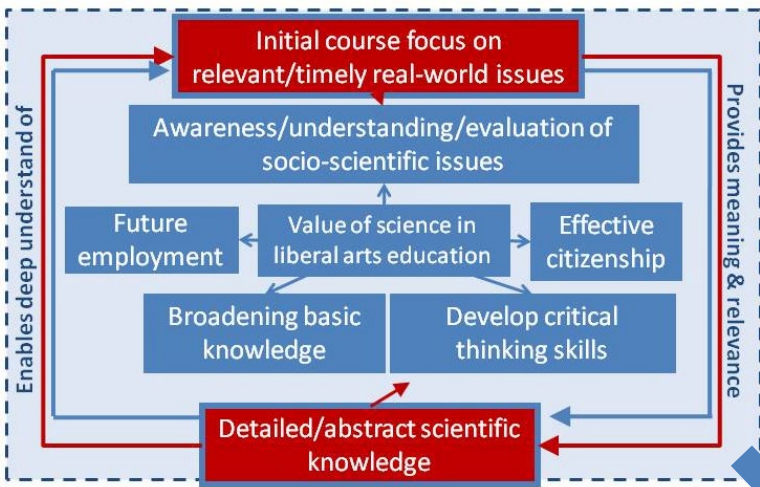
Initial course focus on relevant/timely real-world issues

Enables deep understand of

Provides meaning & relevance

Awareness/understanding/evaluation of socio-scientific issues

Future employment

Value of science in liberal arts education

Effective citizenship

Broadening basic knowledge

Develop critical thinking skills

Detailed/abstract scientific knowledge